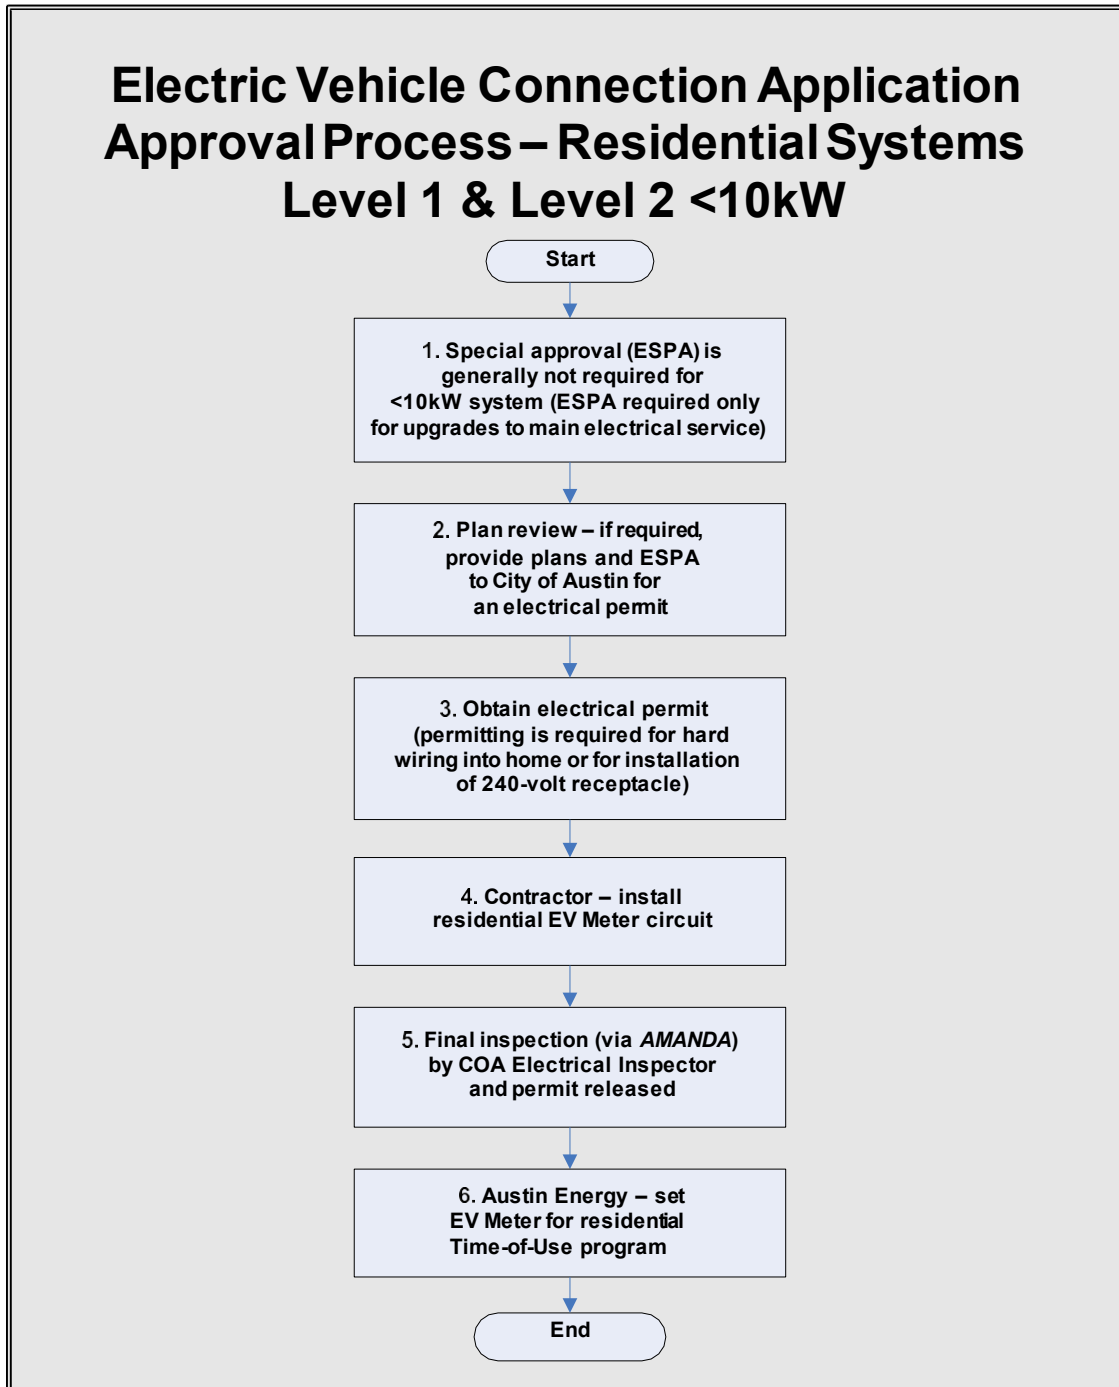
Electric Vehicle Connection Application Approval Process – Residential Systems Level 1 & Level 2 <10kW

Start

1. Special approval (ESPA) is generally not required for <10kW system (ESPA required only for upgrades to main electrical service)

2. Plan review – if required, provide plans and ESPA to City of Austin for an electrical permit

3. Obtain electrical permit (permitting is required for hard wiring into home or for installation of 240-volt receptacle)

4. Contractor – install residential EV Meter circuit

5. Final inspection (via *AMANDA*) by COA Electrical Inspector and permit released

6. Austin Energy – set EV Meter for residential Time-of-Use program

End